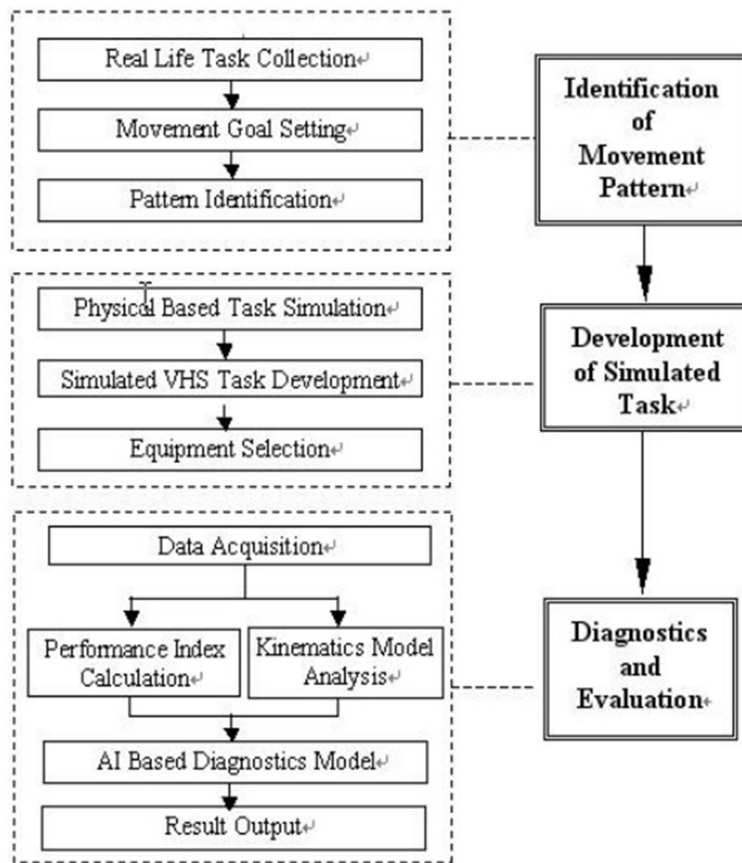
Real Life Task Collection

Movement Goal Setting

Pattern Identification

Identification of Movement Pattern

Physical Based Task Simulation

Simulated VHS Task Development

Equipment Selection

Development of Simulated Task

Data Acquisition

Performance Index Calculation

Kinematics Model Analysis

AI Based Diagnostics Model

Result Output

Diagnostics and Evaluation